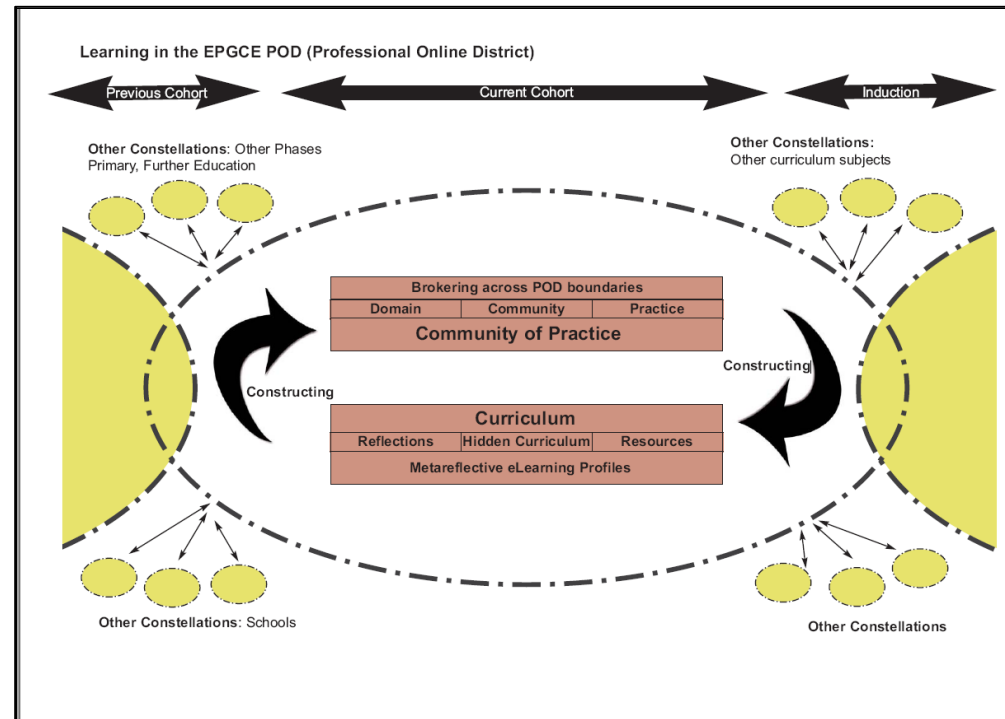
Learning in the EPGCE POD (Professional Online District)

Previous Cohort

Current Cohort

Induction

Other Constellations: Other Phases Primary, Further Education

Other Constellations: Other curriculum subjects

| Brokering across POD boundaries | | |
|---|---|---|
| Domain | Community | Practice |
| Community of Practice | | |

Constructing

Constructing

| Curriculum | | |
|---|---|---|
| Reflections | Hidden Curriculum | Resources |
| Metareflective eLearning Profiles | | |

Other Constellations: Schools

Other Constellations